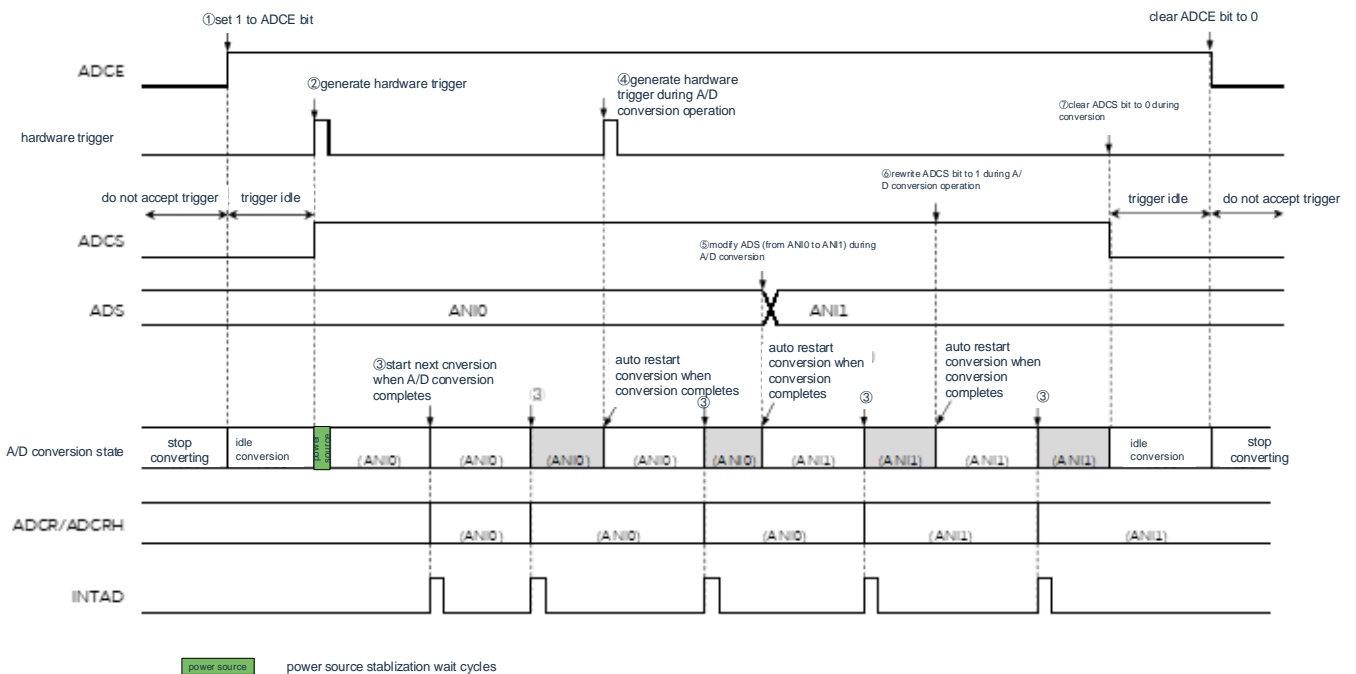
①set 1 to ADCE bit

clear ADCE bit to 0

ADCE

②generate hardware trigger

④generate hardware trigger during A/D conversion operation

⑦clear ADCS bit to 0 during conversion

hardware trigger

⑥rewrite ADCS bit to 1 during A/D conversion operation

do not accept trigger

trigger idle

trigger idle

do not accept trigger

ADCS

⑤modify ADS (from ANI0 to ANI1) during A/D conversion

ADS

ANI0

ANI1

③start next cnversion when A/D conversion completes

③

auto restart conversion when conversion completes

③

auto restart conversion when conversion completes

③

auto restart conversion when conversion completes

③

A/D conversion state

stop converting

idle conversion

power source

(ANI0)

(ANI0)

(ANI0)

(ANI0)

(ANI0)

(ANI1)

(ANI1)

(ANI1)

(ANI1)

idle conversion

stop converting

ADCR/ADCRH

(ANI0)

(ANI0)

(ANI0)

(ANI1)

(ANI1)

INTAD

power source

power source stablization wait cycles